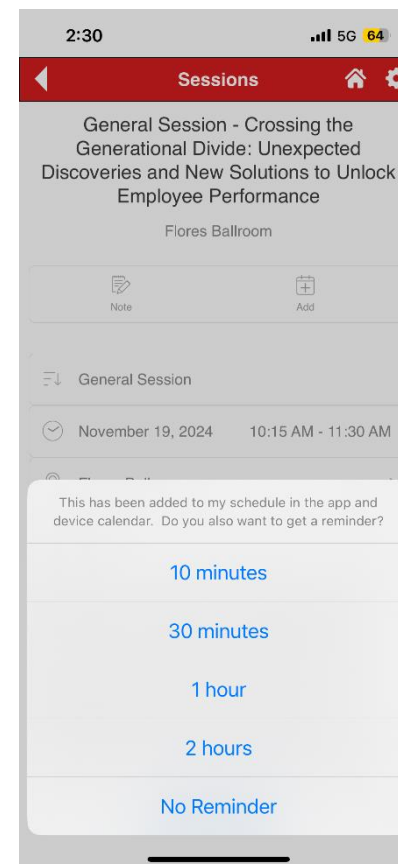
2:30
5G 64

Sessions

General Session - Crossing the Generational Divide: Unexpected Discoveries and New Solutions to Unlock Employee Performance

Flores Ballroom

Note
Add

General Session

November 19, 2024 10:15 AM - 11:30 AM

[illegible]

This has been added to my schedule in the app and device calendar. Do you also want to get a reminder?

10 minutes

30 minutes

1 hour

2 hours

No Reminder